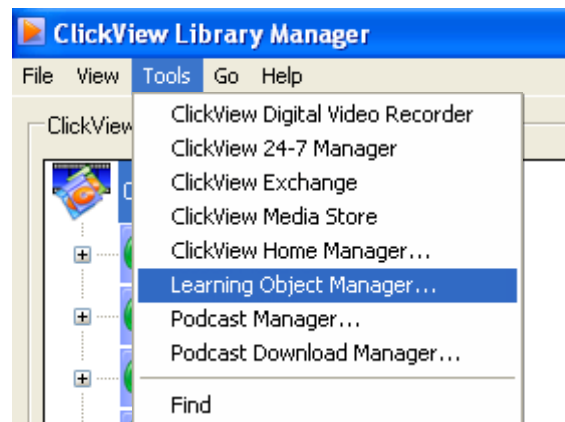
ClickView Library Manager

File View Tools Go Help

ClickView

ClickView Digital Video Recorder
ClickView 24-7 Manager
ClickView Exchange
ClickView Media Store
ClickView Home Manager...
Learning Object Manager...
Podcast Manager...
Podcast Download Manager...
Find